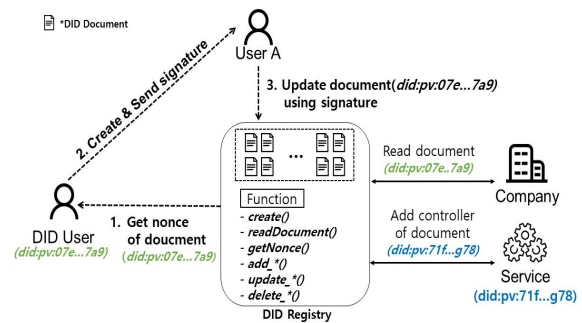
*DID Document

User A

2. Create & Send signature

3. Update document(did:pv:07e...7a9) using signature

...

Function
- create()
- readDocument()
- getNonce()
- add_*()
- update_*()
- delete_*()

DID Registry

DID User
(did:pv:07e...7a9)

1. Get nonce of doucment
(did:pv:07e...7a9)

Read document
(did:pv:07e..7a9)

Company

Add controller of document
(did:pv:71f...g78)

Service
(did:pv:71f...g78)